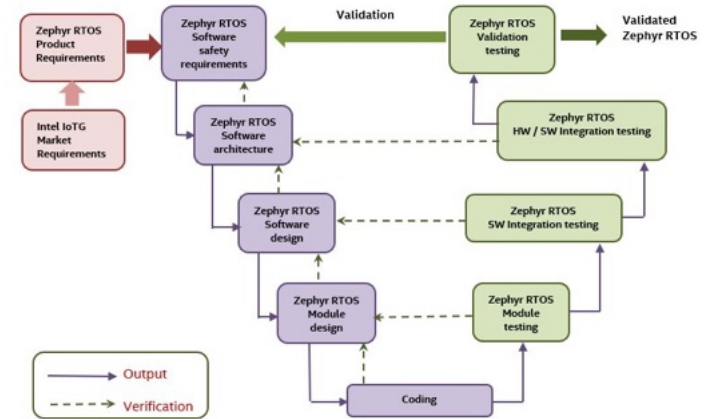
Zephyr RTOS Product Requirements

Intel IoTG Market Requirements

Zephyr RTOS Software safety requirements

Validation

Zephyr RTOS Validation testing

Validated Zephyr RTOS

Zephyr RTOS Software architecture

Zephyr RTOS HW / SW Integration testing

Zephyr RTOS Software design

Zephyr RTOS SW Integration testing

Zephyr RTOS Module design

Zephyr RTOS Module testing

Coding

Output

Verification